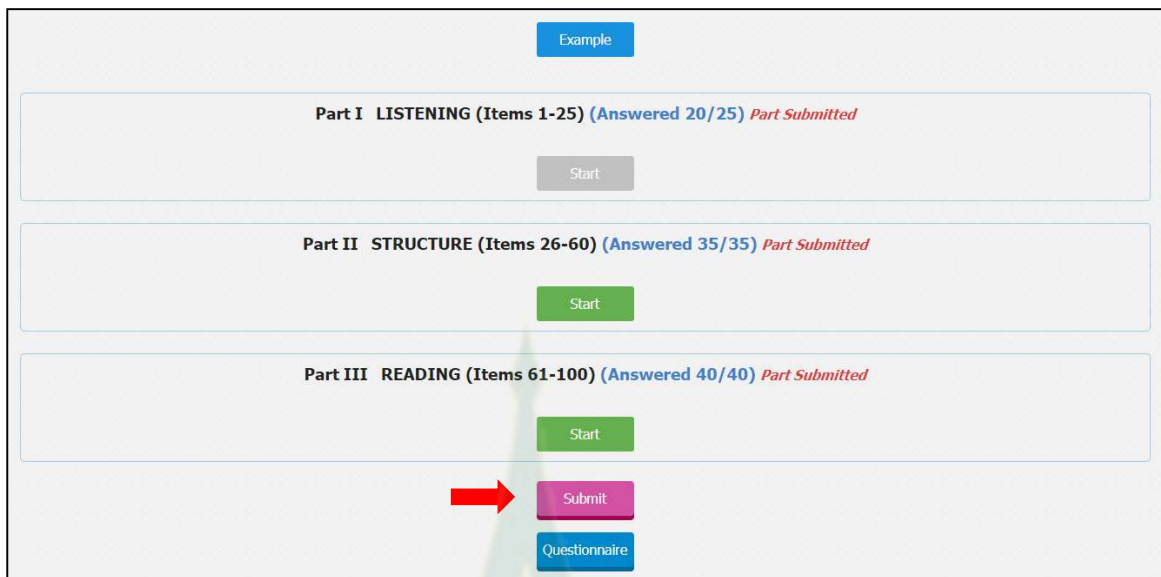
Example

Part I LISTENING (Items 1-25) (Answered 20/25) Part Submitted

Start

Part II STRUCTURE (Items 26-60) (Answered 35/35) Part Submitted

Start

Part III READING (Items 61-100) (Answered 40/40) Part Submitted

Start

Submit

Questionnaire